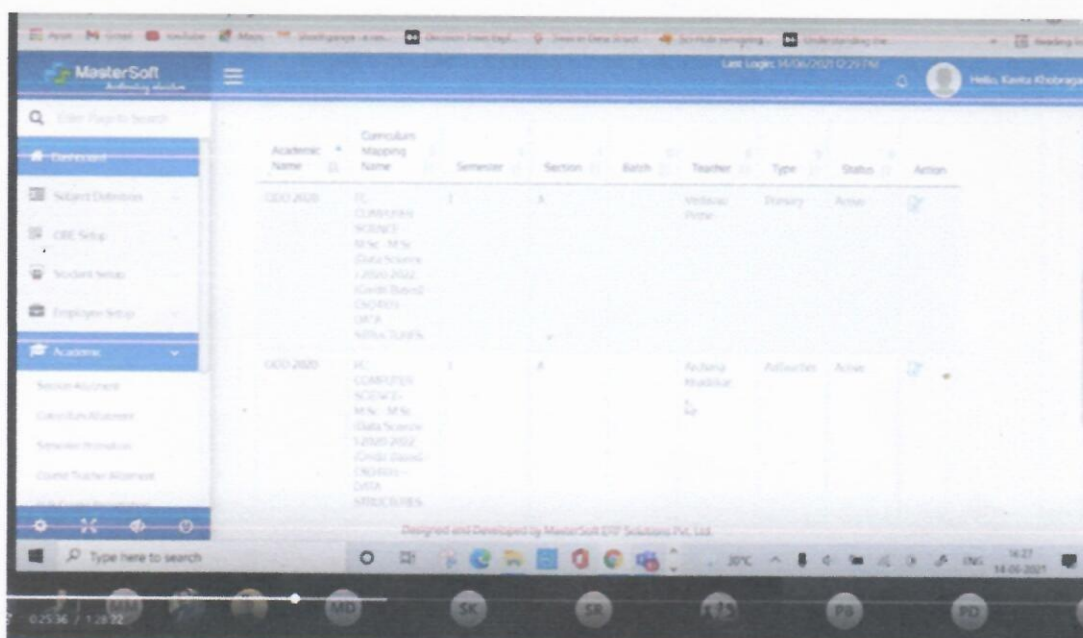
Apps Gmail YouTube Maps Shodhganga Decision Trees Expl... Trees in Data Struct... Scrollable navigating... Understanding the... Reading list

MasterSoft

Last Login: 14/06/2021 12:29 PM

Hello, Kavita Khobragade

Enter Page to Search

Dashboard

Subject Definition

CBE Setup

Student Setup

Employee Setup

Academic

Section Allotment

Course/Lab Allotment

Semester Promotion

Course Teacher Allotment

| Academic Name | Curriculum Mapping Name | Semester | Section | Batch | Teacher | Type | Status | Action |
|---|---|---|---|---|---|---|---|---|
| ODD 2020 | IC COMPUTER SCIENCE - M.Sc - M.Sc (Data Science) (2020-2022) (Credit Based) - DS(403) - DATA STRUCTURES | 1 | A | | Vaibhav Potdar | Primary | Active | |
| ODD 2020 | IC COMPUTER SCIENCE - M.Sc - M.Sc (Data Science) (2020-2022) (Credit Based) - DS(403) - DATA STRUCTURES | 1 | A | | Archana Bhaskar | Adhoc/Sec | Active | |

Designed and Developed by MasterSoft ERP Solutions Pvt. Ltd.

Type here to search

30°C ENG 14:27 14-06-2021

0:25:36 / 1:28:22

MM MD SK SR PB PD